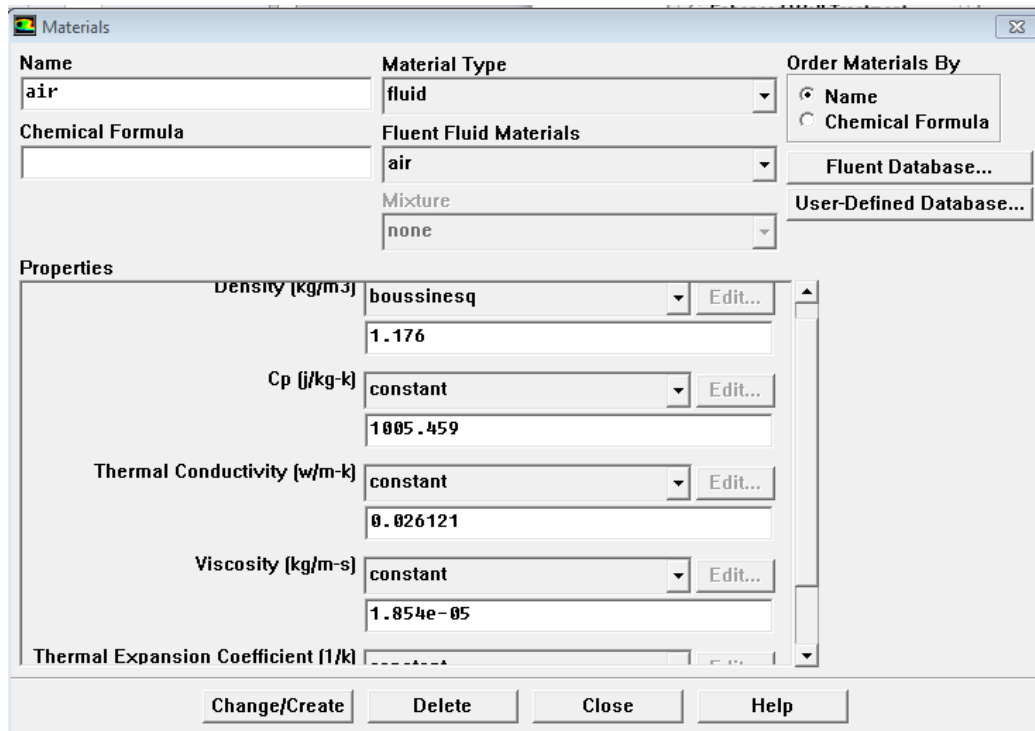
Materials

Name
air
Chemical Formula

Material Type
fluid
Fluent Fluid Materials
air
Mixture
none

Order Materials By
Name
Chemical Formula
Fluent Database...
User-Defined Database...

Properties
Density (kg/m3) boussinesq Edit...
1.176
Cp (j/kg-k) constant Edit...
1005.459
Thermal Conductivity (w/m-k) constant Edit...
0.026121
Viscosity (kg/m-s) constant Edit...
1.854e-05
Thermal Expansion Coefficient (1/k) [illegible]

Change/Create Delete Close Help